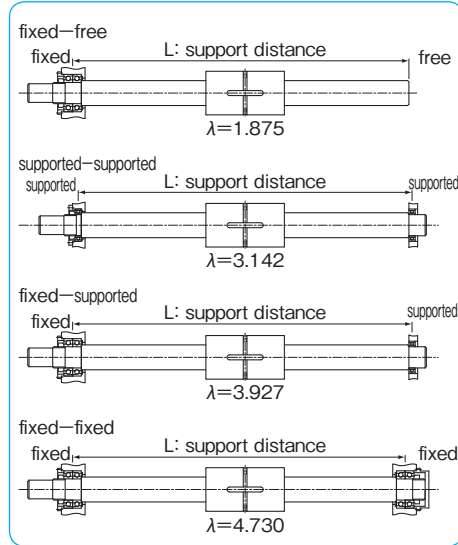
fixed−free

fixed

L: support distance

free

$\lambda$=1.875

supported−supported

supported

L: support distance

supported

$\lambda$=3.142

fixed−supported

fixed

L: support distance

supported

$\lambda$=3.927

fixed−fixed

fixed

L: support distance

fixed

$\lambda$=4.730